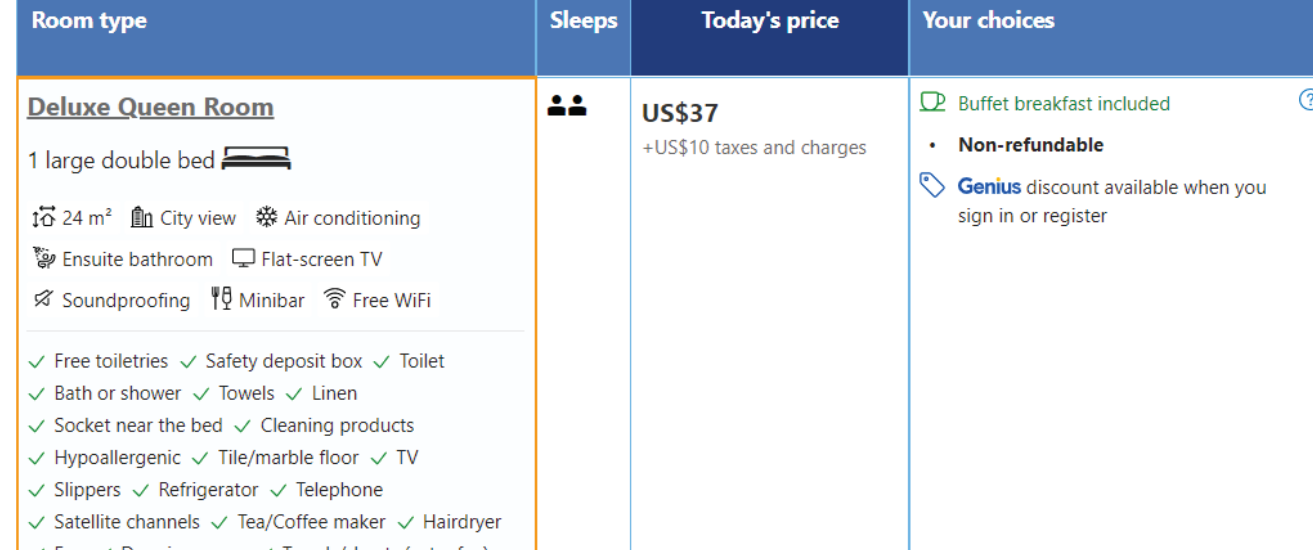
| Room type | Sleeps | Today's price | Your choices |
|---|---|---|---|
| Deluxe Queen Room<br>1 large double bed<br>24 m² City view Air conditioning<br>Ensuite bathroom Flat-screen TV<br>Soundproofing Minibar Free WiFi<br>✓ Free toiletries ✓ Safety deposit box ✓ Toilet<br>✓ Bath or shower ✓ Towels ✓ Linen<br>✓ Socket near the bed ✓ Cleaning products<br>✓ Hypoallergenic ✓ Tile/marble floor ✓ TV<br>✓ Slippers ✓ Refrigerator ✓ Telephone<br>✓ Satellite channels ✓ Tea/Coffee maker ✓ Hairdryer<br>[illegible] | | US$37<br>+US$10 taxes and charges | Buffet breakfast included<br>• Non-refundable<br>Genius discount available when you sign in or register |